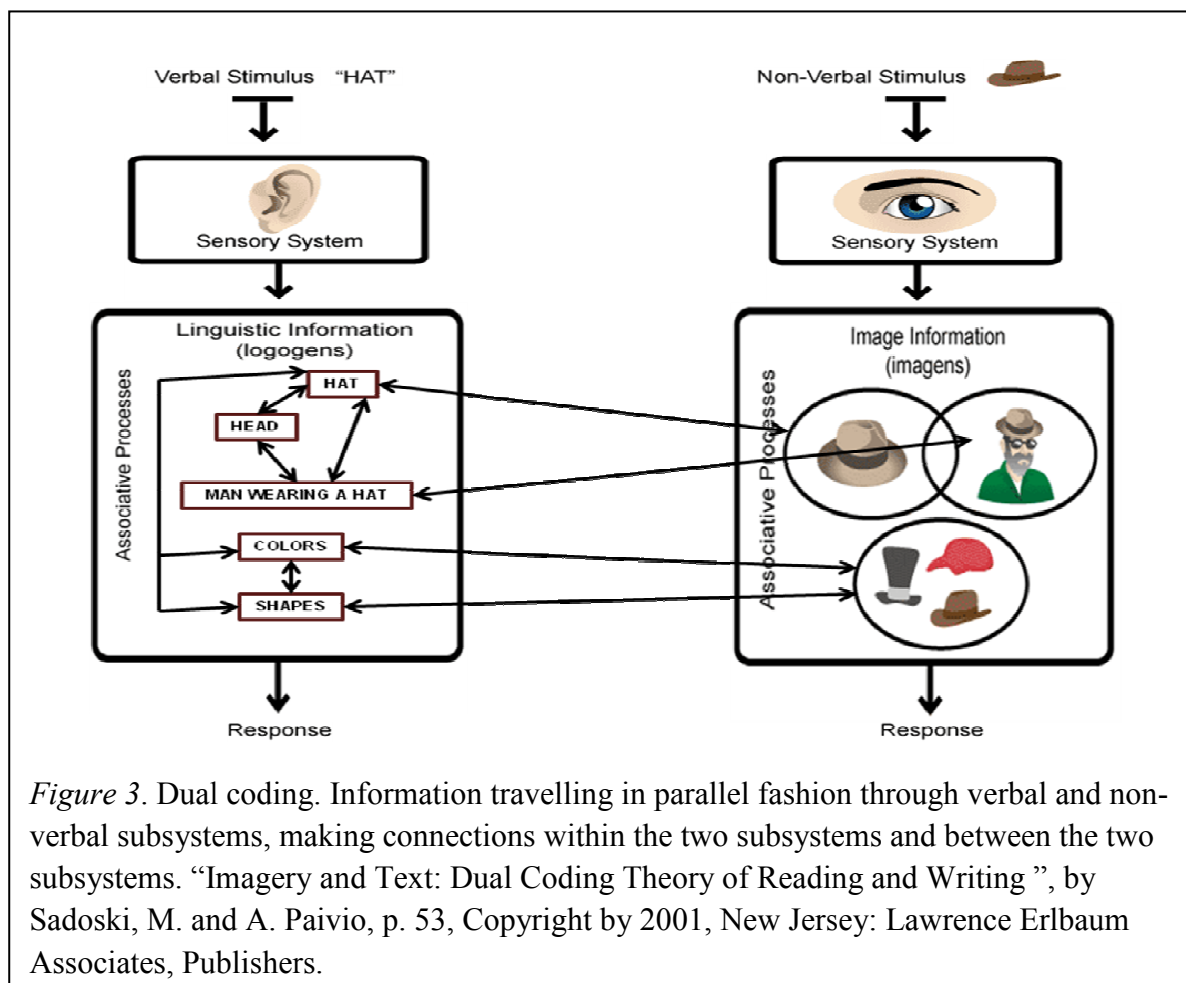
Verbal Stimulus "HAT"

Sensory System

Linguistic Information (logogens)

Associative Processes

HAT

HEAD

MAN WEARING A HAT

COLORS

SHAPES

Response

Non-Verbal Stimulus

Sensory System

Image Information (imagens)

Associative Processes

Response

*Figure 3*. Dual coding. Information travelling in parallel fashion through verbal and nonverbal subsystems, making connections within the two subsystems and between the two subsystems. "Imagery and Text: Dual Coding Theory of Reading and Writing ", by Sadoski, M. and A. Paivio, p. 53, Copyright by 2001, New Jersey: Lawrence Erlbaum Associates, Publishers.